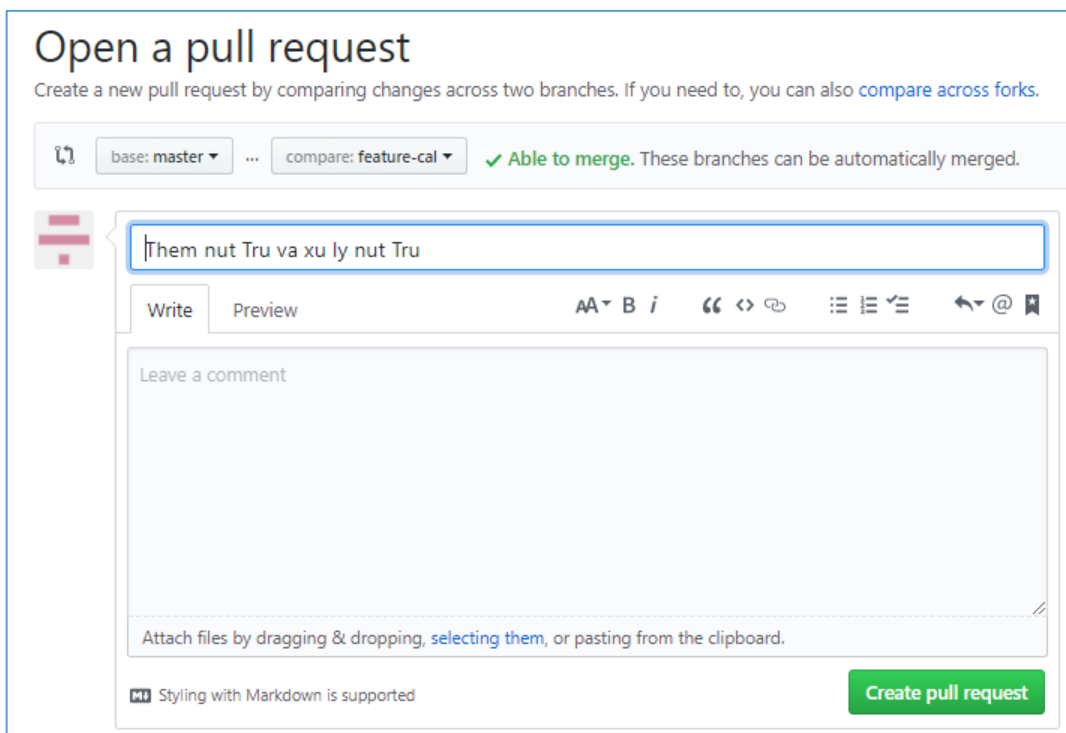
Open a pull request

Create a new pull request by comparing changes across two branches. If you need to, you can also compare across forks.

base: master ... compare: feature-cal ✓ Able to merge. These branches can be automatically merged.

Them nut Tru va xu ly nut Tru

Write Preview

AA B i

Leave a comment

Attach files by dragging & dropping, selecting them, or pasting from the clipboard.

Styling with Markdown is supported

Create pull request